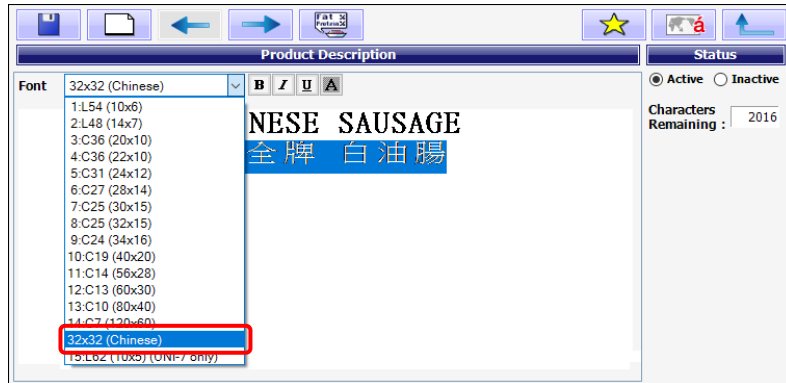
Fat Protein

Product Description

Status

Font 32x32 (Chinese) B I U A

1:L54 (10x6)
2:L48 (14x7)
3:C36 (20x10)
4:C36 (22x10)
5:C31 (24x12)
6:C27 (28x14)
7:C25 (30x15)
8:C25 (32x15)
9:C24 (34x16)
10:C19 (40x20)
11:C14 (56x28)
12:C13 (60x30)
13:C10 (80x40)
14:C7 (120x60)
32x32 (Chinese)
15:L62 (10x5) (UNI-7 only)

NESE SAUSAGE
全牌 白油腸

Active Inactive

Characters Remaining : 2016